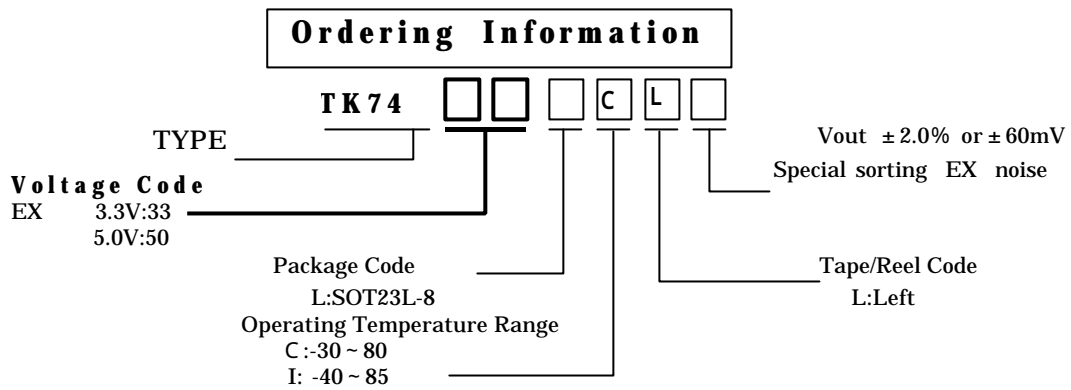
Ordering Information

TK74 C L

TYPE

Vout ± 2.0% or ± 60mV

Special sorting EX noise

Voltage Code
EX 3.3V:33
5.0V:50

Package Code
L:SOT23L-8

Tape/Reel Code
L:Left

Operating Temperature Range
C :-30 ~ 80
I: -40 ~ 85